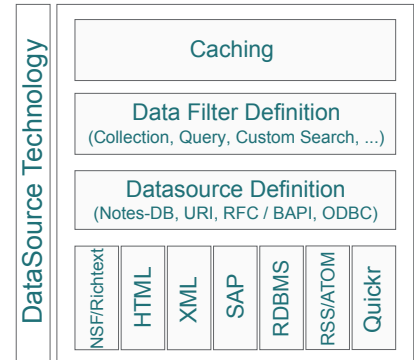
DataSource Technology

Caching

Data Filter Definition
(Collection, Query, Custom Search, ...)

Datasource Definition
(Notes-DB, URI, RFC / BAPI, ODBC)

NSF/Richtext

HTML

XML

SAP

RDBMS

RSS/ATOM

Quickr